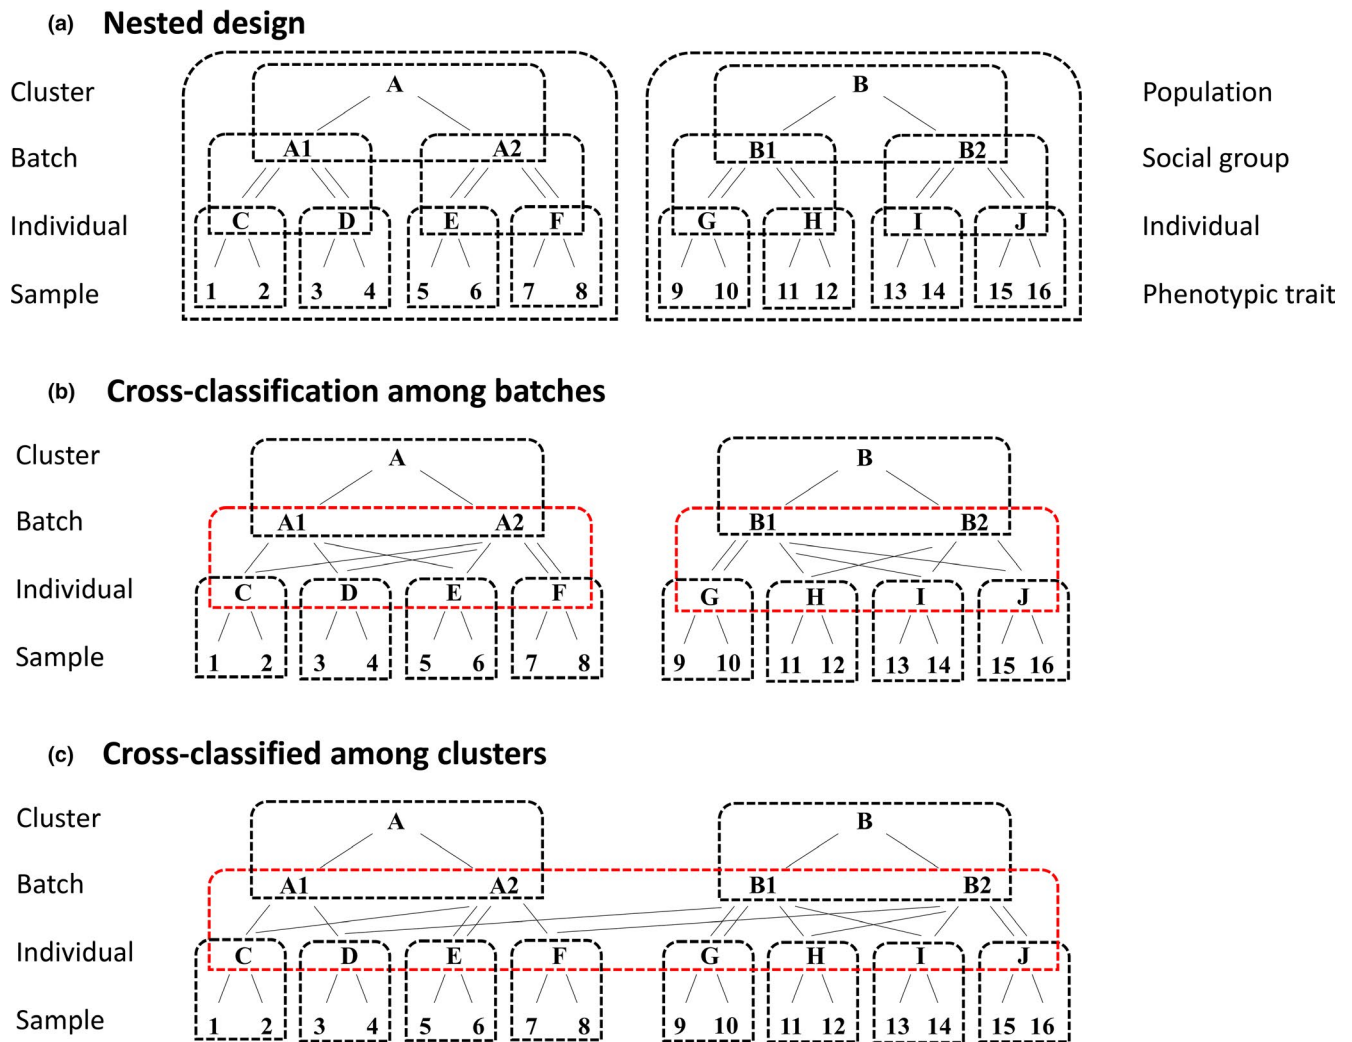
(a) Nested design

Cluster
Batch
Individual
Sample

A
A1 A2
C D E F
1 2 3 4 5 6 7 8

B
B1 B2
G H I J
9 10 11 12 13 14 15 16

Population
Social group
Individual
Phenotypic trait

(b) Cross-classification among batches

Cluster
Batch
Individual
Sample

A
A1 A2
C D E F
1 2 3 4 5 6 7 8

B
B1 B2
G H I J
9 10 11 12 13 14 15 16

(c) Cross-classified among clusters

Cluster
Batch
Individual
Sample

A
A1 A2
B
B1 B2
C D E F G H I J
1 2 3 4 5 6 7 8 9 10 11 12 13 14 15 16